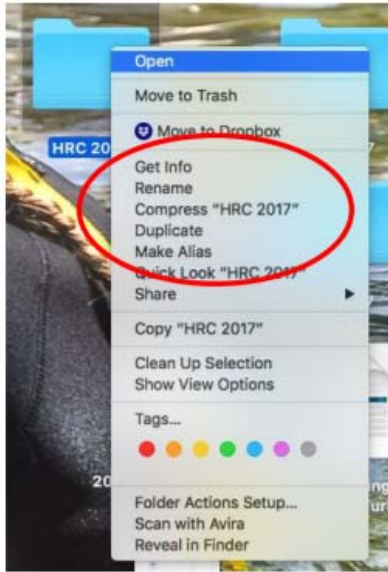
Open

Move to Trash

Move to Dropbox

Get Info
Rename
Compress "HRC 2017"
Duplicate
Make Alias
Quick Look "HRC 2017"
Share

Copy "HRC 2017"

Clean Up Selection
Show View Options

Tags...

Folder Actions Setup...
Scan with Avira
Reveal in Finder

HRC 20

7

20